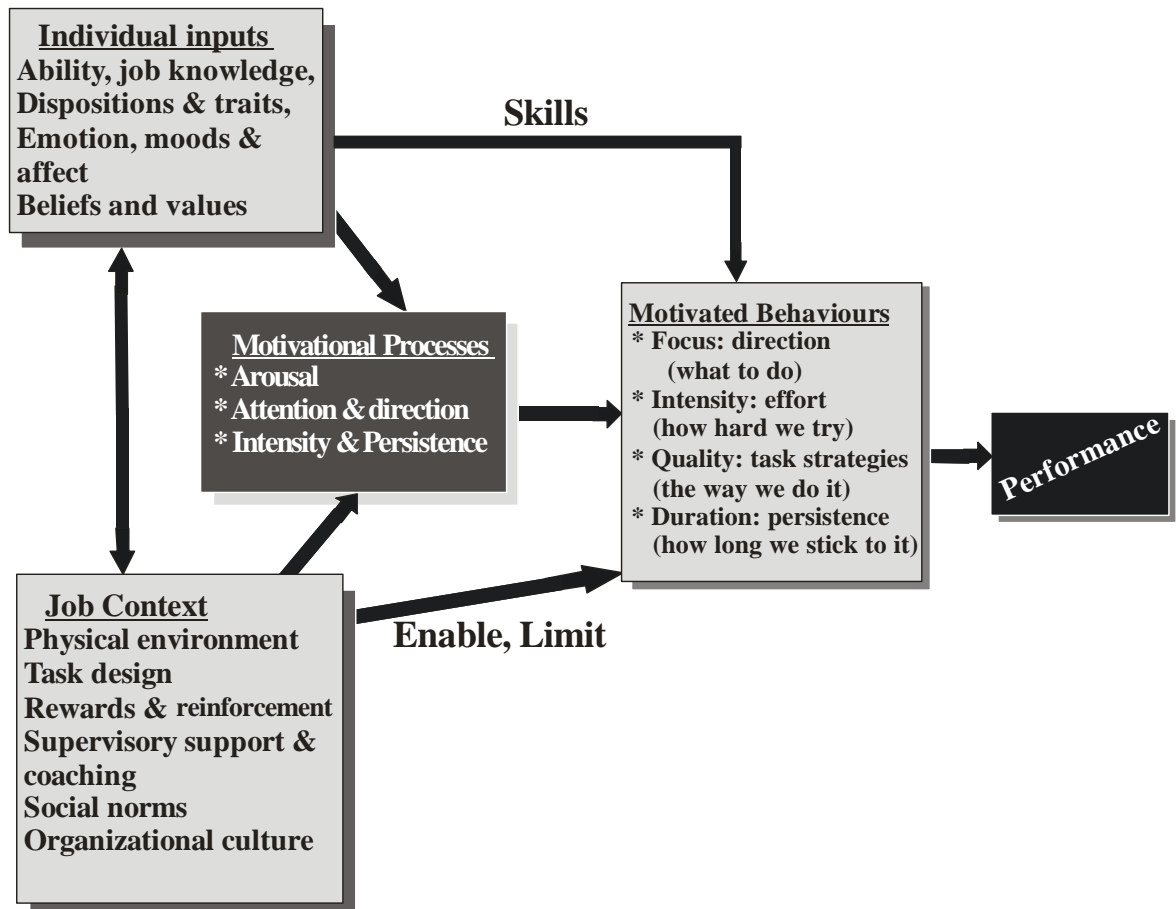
Individual inputs
Ability, job knowledge,
Dispositions & traits,
Emotion, moods & affect
Beliefs and values

Skills

Motivational Processes
* Arousal
* Attention & direction
* Intensity & Persistence

Motivated Behaviours
* Focus: direction (what to do)
* Intensity: effort (how hard we try)
* Quality: task strategies (the way we do it)
* Duration: persistence (how long we stick to it)

Performance

Job Context
Physical environment
Task design
Rewards & reinforcement
Supervisory support & coaching
Social norms
Organizational culture

Enable, Limit